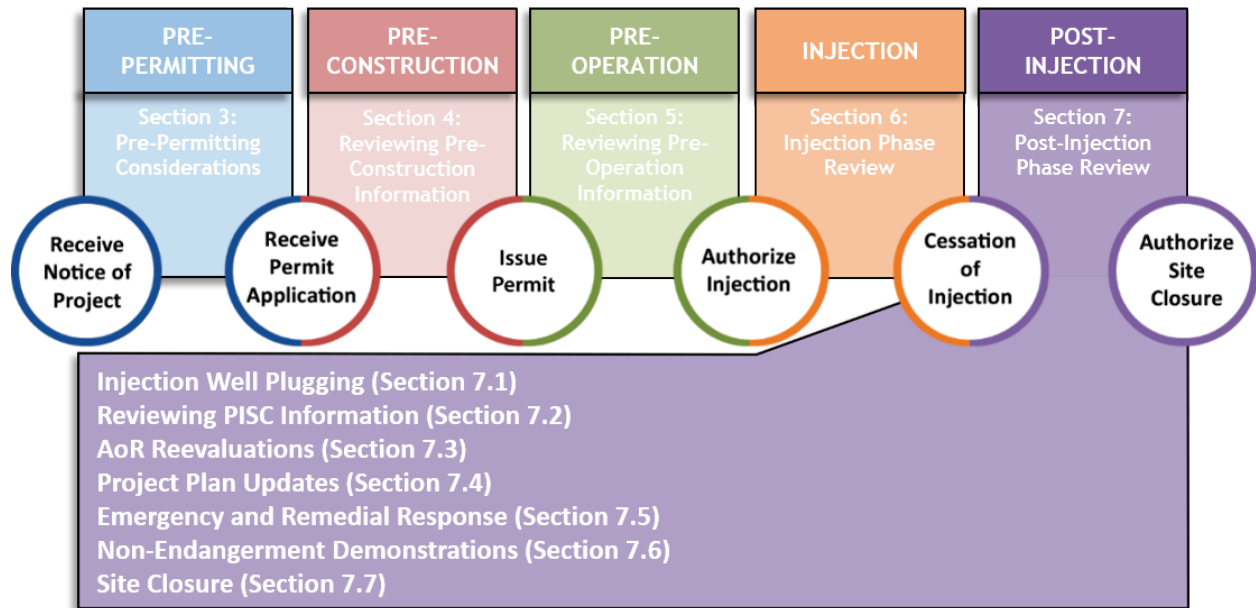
PRE-PERMITTING

Section 3: Pre-Permitting Considerations

PRE-CONSTRUCTION

Section 4: Reviewing Pre-Construction Information

PRE-OPERATION

Section 5: Reviewing Pre-Operation Information

INJECTION

Section 6: Injection Phase Review

POST-INJECTION

Section 7: Post-Injection Phase Review

Receive Notice of Project

Receive Permit Application

Issue Permit

Authorize Injection

Cessation of Injection

Authorize Site Closure

Injection Well Plugging (Section 7.1)
Reviewing PISC Information (Section 7.2)
AoR Reevaluations (Section 7.3)
Project Plan Updates (Section 7.4)
Emergency and Remedial Response (Section 7.5)
Non-Endangerment Demonstrations (Section 7.6)
Site Closure (Section 7.7)